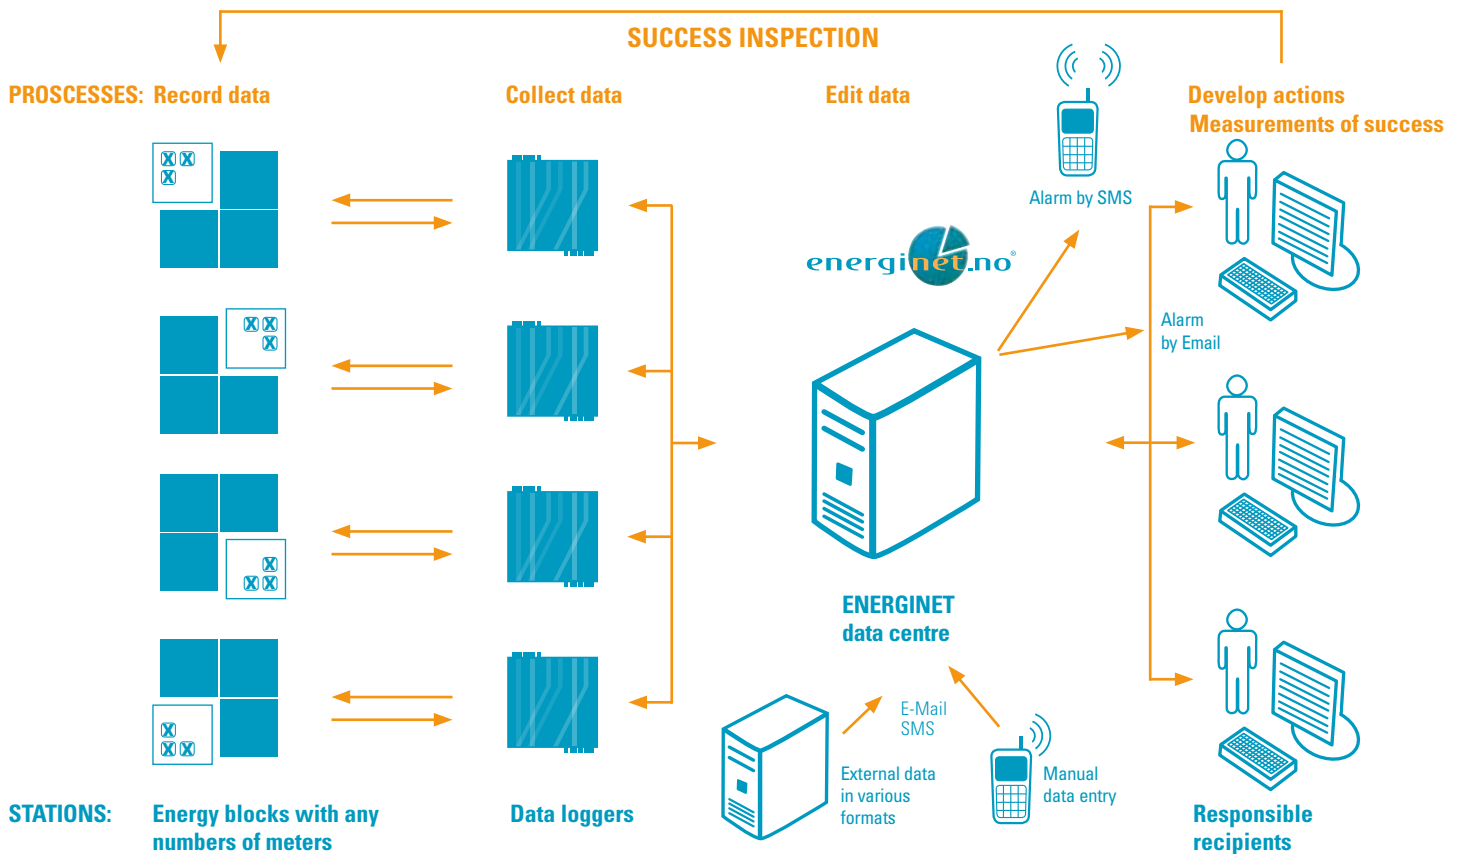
SUCCESS INSPECTION

PROSCESSES: Record data

Collect data

Edit data

Develop actions
Measurements of success

Alarm by SMS

energinet.no

Alarm by Email

ENERGINET
data centre

E-Mail
SMS

External data in various formats

Manual data entry

STATIONS: Energy blocks with any numbers of meters

Data loggers

Responsible recipients